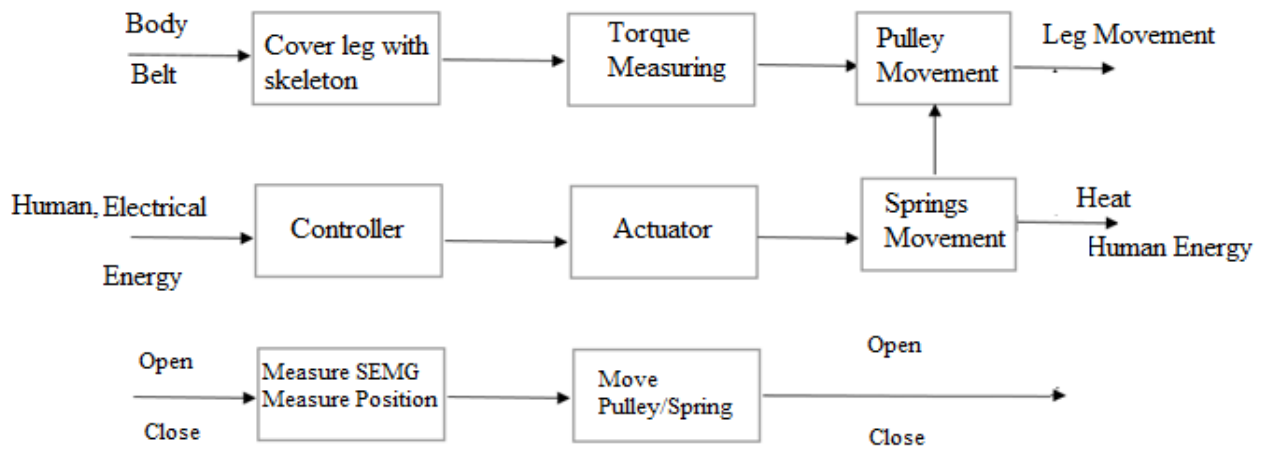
Body

Belt

Cover leg with skeleton

Torque Measuring

Pulley Movement

Leg Movement

Human, Electrical

Energy

Controller

Actuator

Springs Movement

Heat

Human Energy

Open

Close

Measure SEMG Measure Position

Move Pulley/Spring

Open

Close